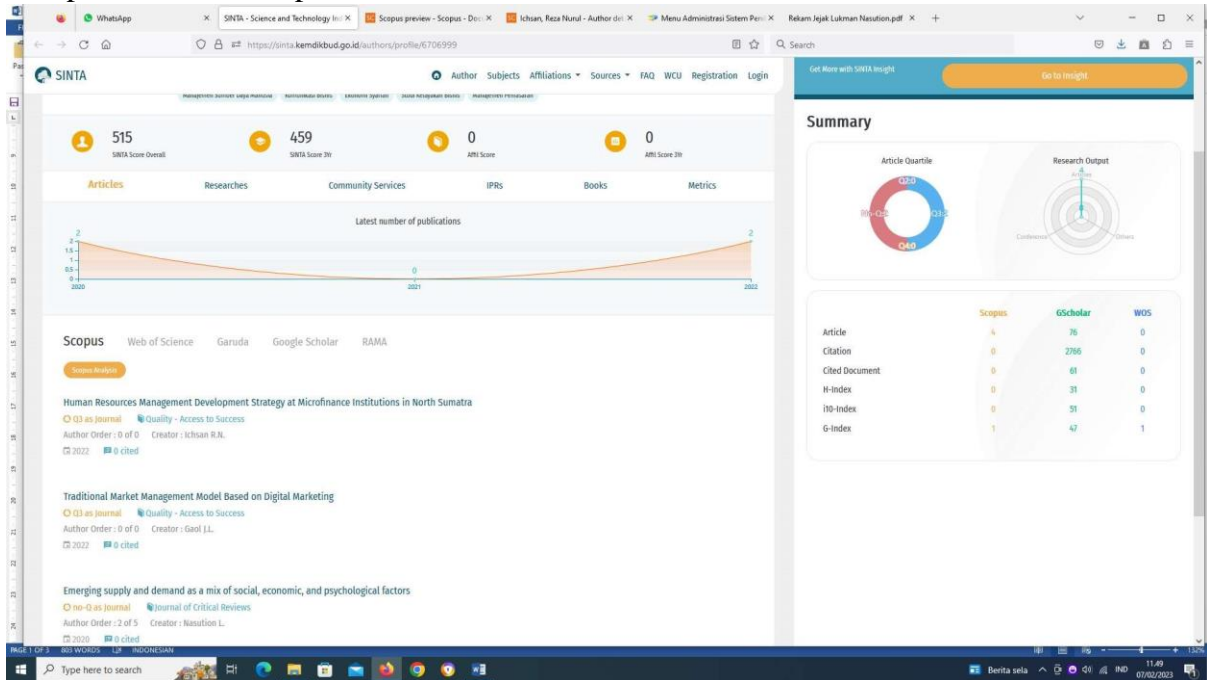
WhatsApp
SINTA - Science and Technology Ind ×
Scopus preview - Scopus - Doc ×
Ichsan, Reza Nurul - Author det ×
Menu Administrasi Sistem Pen ×
Rekam Jejak Lukman Nasution.pdf ×

https://sinta.kemdikbud.go.id/authors/profile/6706999
Search

SINTA
Author Subjects Affiliations Sources FAQ WCU Registration Login

Get More with SINTA Insight
Go to Insight

515
SINTA Score Overall

459
SINTA Score 3Yr

0
Affil Score

0
Affil Score 3Yr

Articles Researches Community Services IPRs Books Metrics

Latest number of publications

2
2
1.5
1
0.5
0
0
2
2020
2021
2022

Summary

Article Quartile
Q2:0
Q3:3
Q4:0
no-Q

Research Output
Articles
Conference
Others

| | Scopus | GScholar | WOS |
|---|---|---|---|
| Article | 4 | 76 | 0 |
| Citation | 0 | 2766 | 0 |
| Cited Document | 0 | 61 | 0 |
| H-Index | 0 | 31 | 0 |
| i10-Index | 0 | 51 | 0 |
| G-Index | 1 | 47 | 1 |

Scopus Web of Science Garuda Google Scholar RAMA

Scopus Analysis

Human Resources Management Development Strategy at Microfinance Institutions in North Sumatra
Q3 as Journal Quality - Access to Success
Author Order : 0 of 0 Creator : Ichsan R.N.
2022 0 cited

Traditional Market Management Model Based on Digital Marketing
Q3 as Journal Quality - Access to Success
Author Order : 0 of 0 Creator : Gaol J.L.
2022 0 cited

Emerging supply and demand as a mix of social, economic, and psychological factors
no-Q as Journal Journal of Critical Reviews
Author Order : 2 of 5 Creator : Nasution L.
2020 0 cited

PAGE 1 OF 3 803 WORDS INDONESIAN

Type here to search
Berita sela IND 11.49 07/02/2023